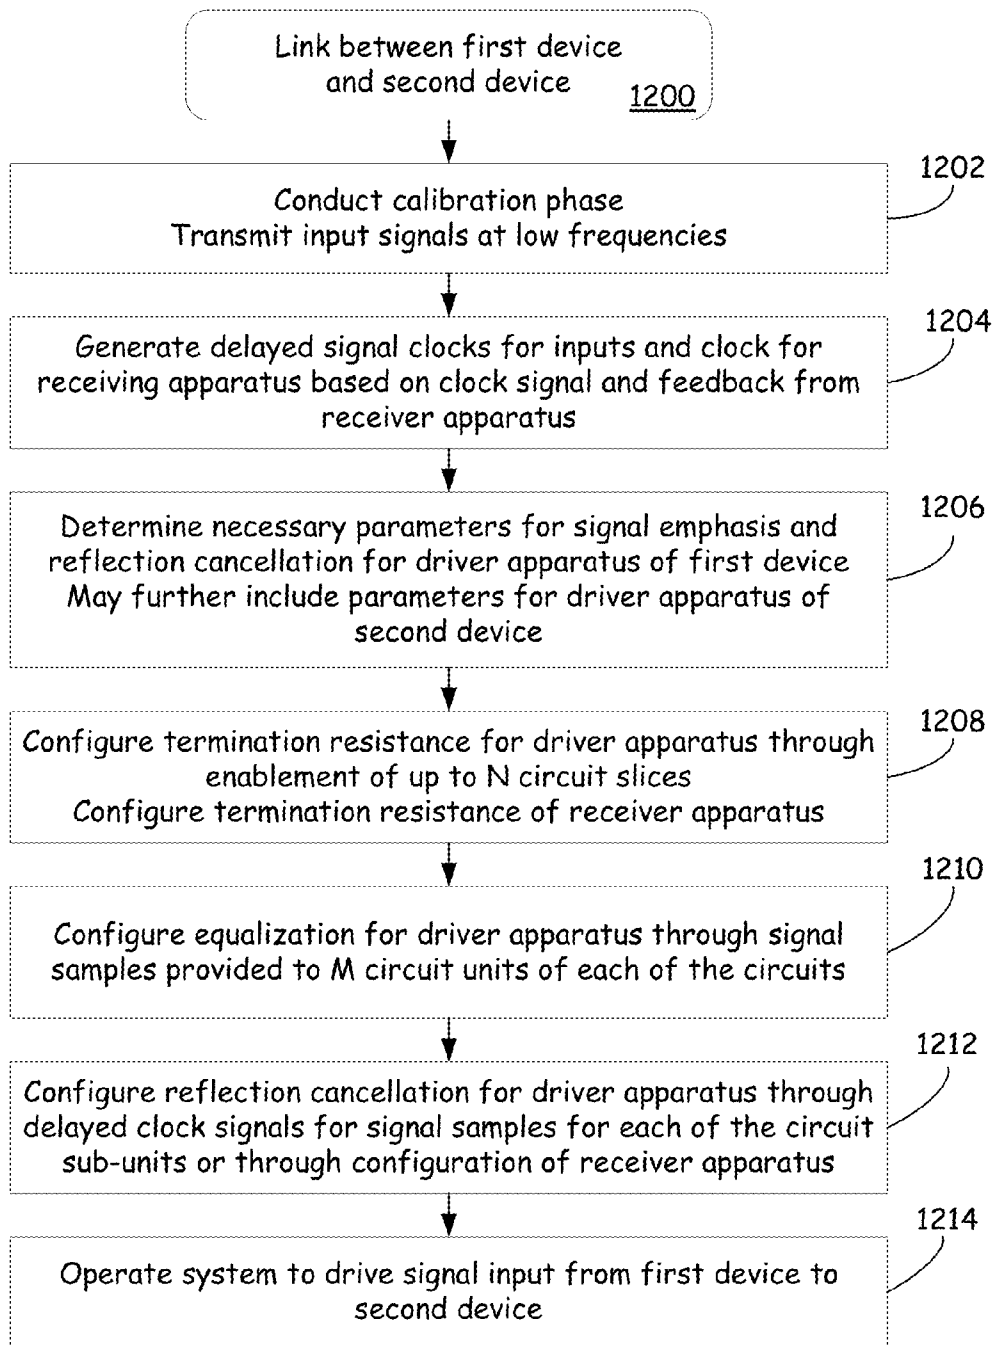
Link between first device and second device
1200

1202
Conduct calibration phase
Transmit input signals at low frequencies

1204
Generate delayed signal clocks for inputs and clock for receiving apparatus based on clock signal and feedback from receiver apparatus

1206
Determine necessary parameters for signal emphasis and reflection cancellation for driver apparatus of first device
May further include parameters for driver apparatus of second device

1208
Configure termination resistance for driver apparatus through enablement of up to N circuit slices
Configure termination resistance of receiver apparatus

1210
Configure equalization for driver apparatus through signal samples provided to M circuit units of each of the circuits

1212
Configure reflection cancellation for driver apparatus through delayed clock signals for signal samples for each of the circuit sub-units or through configuration of receiver apparatus

1214
Operate system to drive signal input from first device to second device